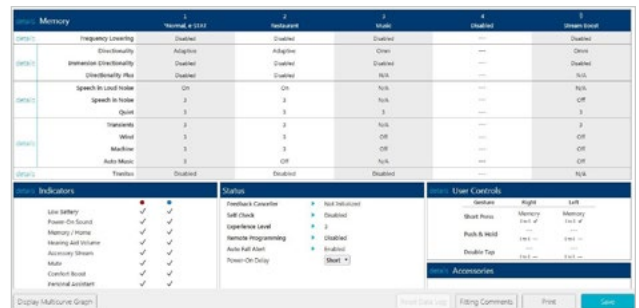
| details Memory | 1 Normal, e-STAT | 2 Restaurant | 3 Music | 4 Disabled | 5 Stream Boost |
|---|---|---|---|---|---|
| details Frequency Lowering | Disabled | Disabled | Disabled | --- | Disabled |
| Directionality | Adaptive | Adaptive | Omni | --- | Omni |
| details Immersion Directionality | Disabled | Disabled | Disabled | --- | Disabled |
| Directionality Plus | Disabled | Disabled | N/A | --- | N/A |
| Speech In Loud Noise | On | On | N/A | --- | N/A |
| details Speech In Noise | 3 | 3 | N/A | --- | Off |
| Quiet | 3 | 3 | 3 | --- | 3 |
| Transients | 3 | 3 | N/A | --- | 3 |
| Wind | 3 | 3 | Off | --- | Off |
| details Machine | 3 | 3 | Off | --- | Off |
| Auto Music | 3 | Off | N/A | --- | Off |
| details Tinnitus | Disabled | Disabled | Disabled | --- | N/A |

details Indicators

|  | ● | ● |
|---|---|---|
| Low Battery | ✓ | ✓ |
| Power-On Sound | ✓ | ✓ |
| Memory / Home | ✓ | ✓ |
| Hearing Aid Volume | ✓ | ✓ |
| Accessory Stream | ✓ | ✓ |
| Mute | ✓ | ✓ |
| Comfort Boost | ✓ | ✓ |
| Personal Assistant | ✓ | ✓ |

Status

| | | |
|---|---|---|
| Feedback Canceller | ▶ | Not Initialized |
| Self Check | ▶ | Disabled |
| Experience Level | ▶ | 2 |
| Remote Programming | ▶ | Disabled |
| Auto Fall Alert | ▶ | Enabled |
| Power-On Delay | | Short ▾ |

details User Controls

| Gesture | Right | Left |
|---|---|---|
| Short Press | Memory | Memory |
| Push & Hold | --- | --- |
| Double Tap | --- | --- |

details Accessories

Display Multicurve Graph

Fitting Comments

Print

Save